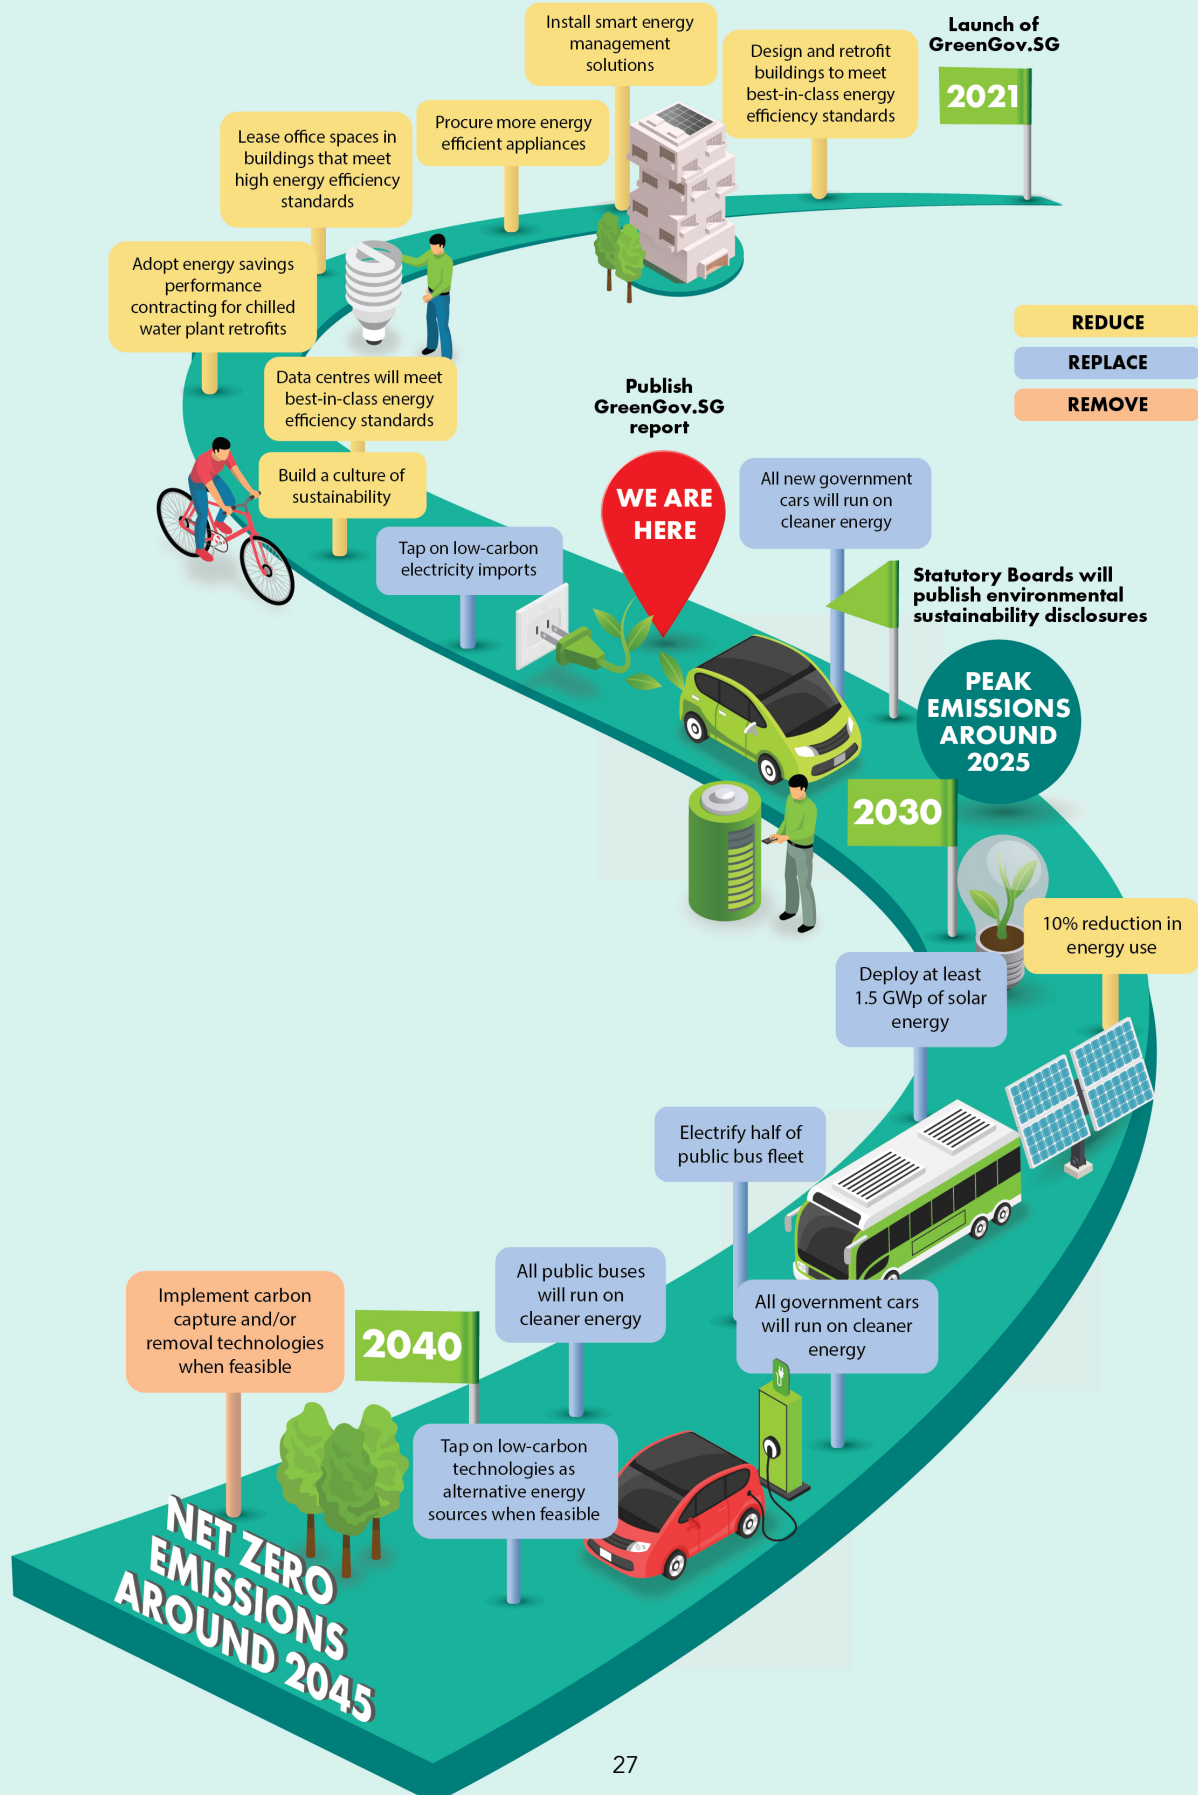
Launch of GreenGov.SG

2021

Design and retrofit buildings to meet best-in-class energy efficiency standards

Install smart energy management solutions

Procure more energy efficient appliances

Lease office spaces in buildings that meet high energy efficiency standards

Adopt energy savings performance contracting for chilled water plant retrofits

Data centres will meet best-in-class energy efficiency standards

Build a culture of sustainability

REDUCE

REPLACE

REMOVE

Publish GreenGov.SG report

WE ARE HERE

Tap on low-carbon electricity imports

All new government cars will run on cleaner energy

Statutory Boards will publish environmental sustainability disclosures

PEAK EMISSIONS AROUND 2025

2030

10% reduction in energy use

Deploy at least 1.5 GWp of solar energy

Electrify half of public bus fleet

All government cars will run on cleaner energy

All public buses will run on cleaner energy

2040

Implement carbon capture and/or removal technologies when feasible

Tap on low-carbon technologies as alternative energy sources when feasible

NET ZERO EMISSIONS AROUND 2045

27